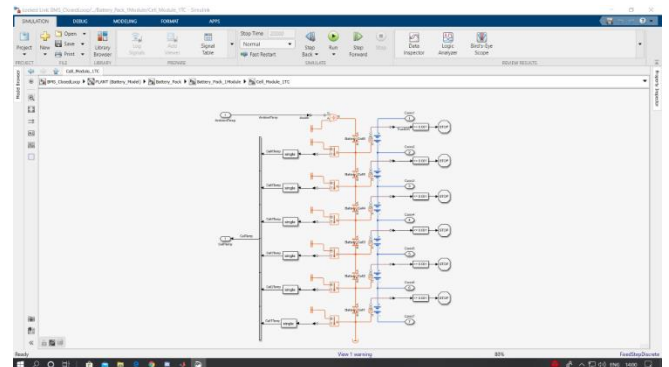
Locked Link: BMS_ClosedLoop/.../Battery_Pack_1/Module/Cell_Module_LTC - Simulink

SIMULATION DEBUG MODELING FORMAT APPS

Project New Open Save Print Library Browser Log Signals Add Viewer Signal Table Stop Time 20000 Normal Fast Restart Step Back Run Step Forward Stop Data Inspector Logic Analyzer Bird's-Eye Scope

PROJECT FILE LIBRARY PREPARE SIMULATE REVIEW RESULTS

Cell_Module_LTC

BMS_ClosedLoop ▸ PLANT (Battery_Model) ▸ Battery_Pack ▸ Battery_Pack_1/Module ▸ Cell_Module_LTC

Model Browser

Property Inspector

AmbientTemp

CellTemp

Ready View 1 warning 80% FixedStepDiscrete